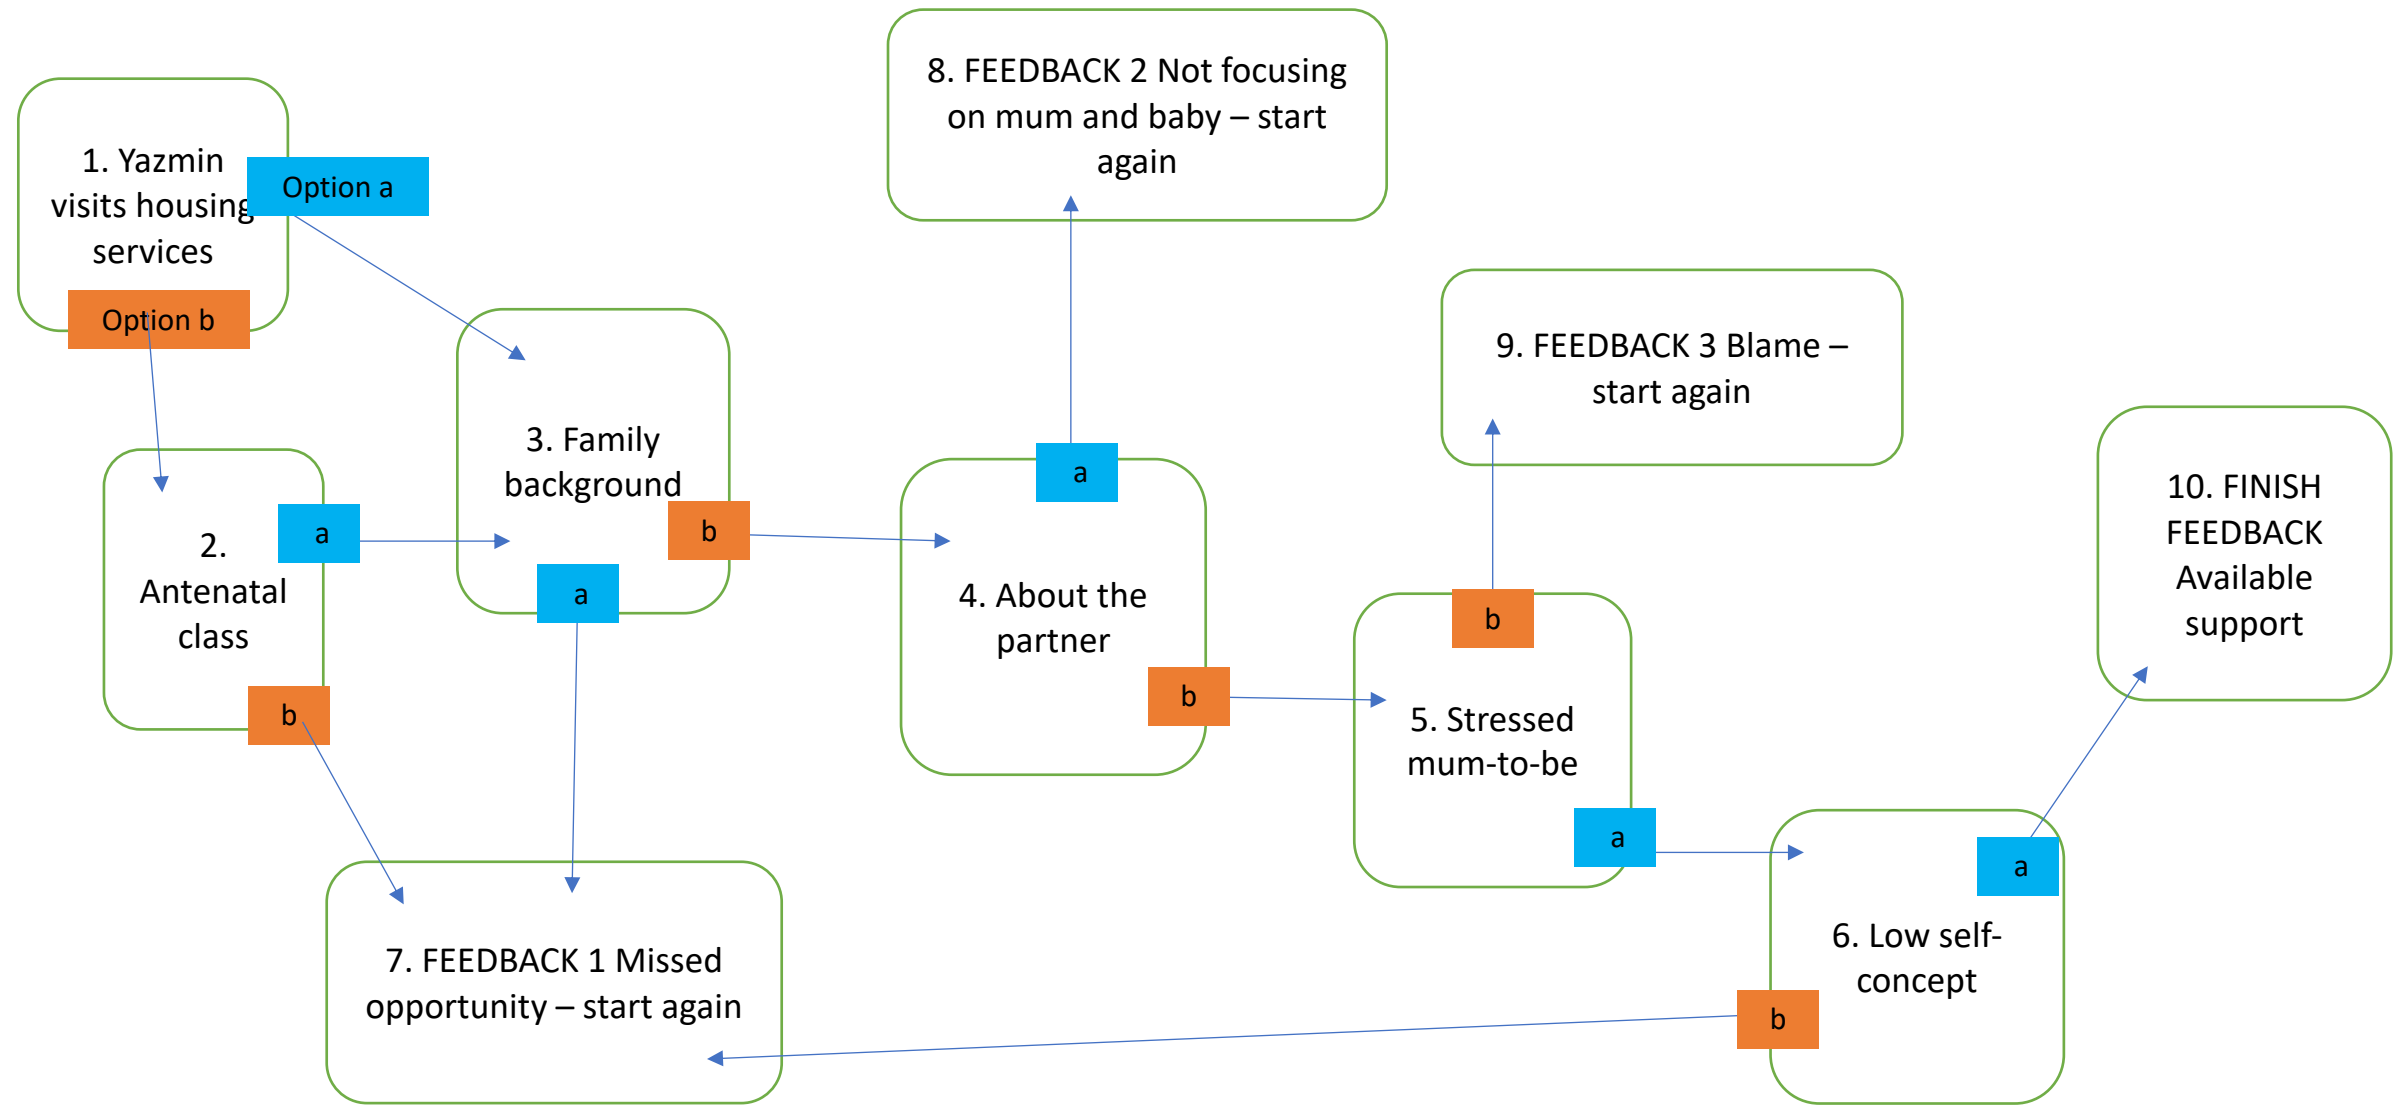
1. Yazmin visits housing services

Option a

Option b

8. FEEDBACK 2 Not focusing on mum and baby – start again

9. FEEDBACK 3 Blame – start again

10. FINISH FEEDBACK Available support

2. Antenatal class

a

b

3. Family background

b

a

4. About the partner

a

b

5. Stressed mum-to-be

b

a

6. Low self-concept

a

b

7. FEEDBACK 1 Missed opportunity – start again